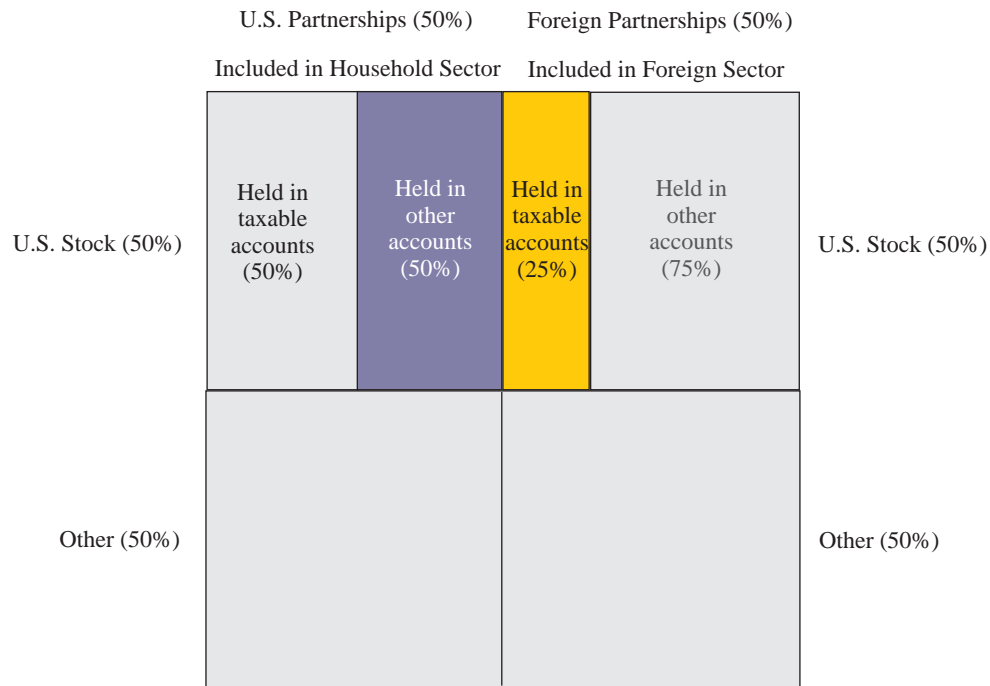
U.S. Partnerships (50%)

Included in Household Sector

Foreign Partnerships (50%)

Included in Foreign Sector

U.S. Stock (50%)

Held in taxable accounts (50%)

Held in other accounts (50%)

Held in taxable accounts (25%)

Held in other accounts (75%)

U.S. Stock (50%)

Other (50%)

Other (50%)